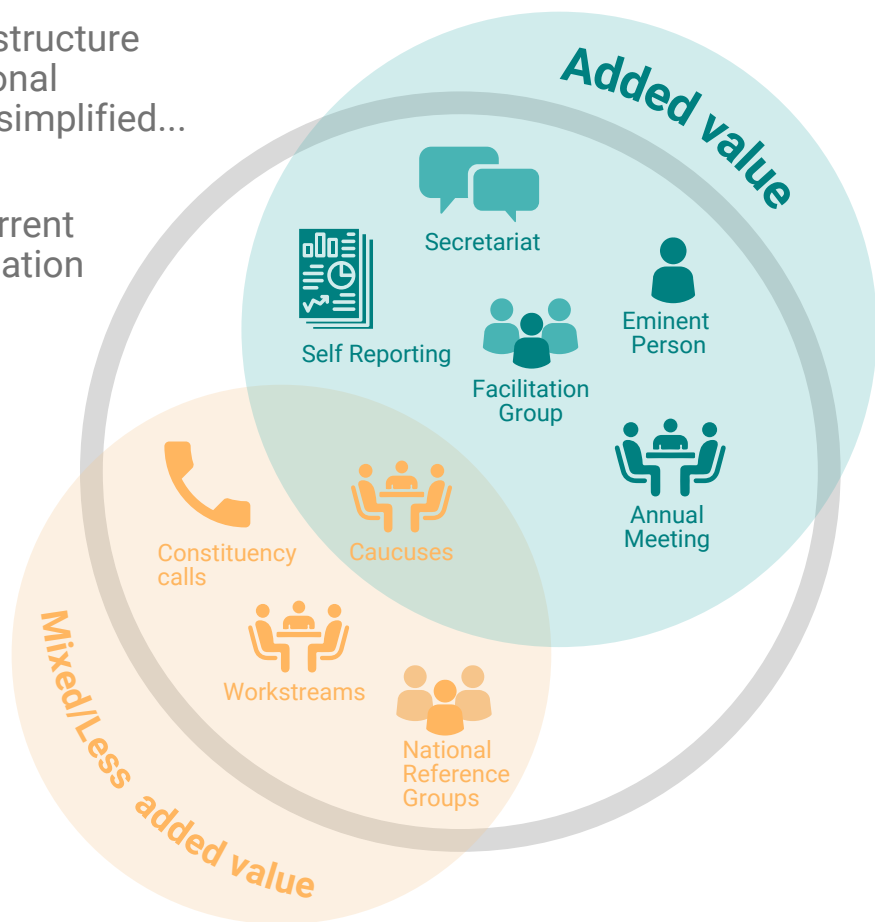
structure
onal
simplified...

rrent
ation

Added value

Secretariat

Self Reporting

Eminent Person

Facilitation Group

Annual Meeting

Constituency calls

Caucuses

Workstreams

National Reference Groups

Mixed/Less added value